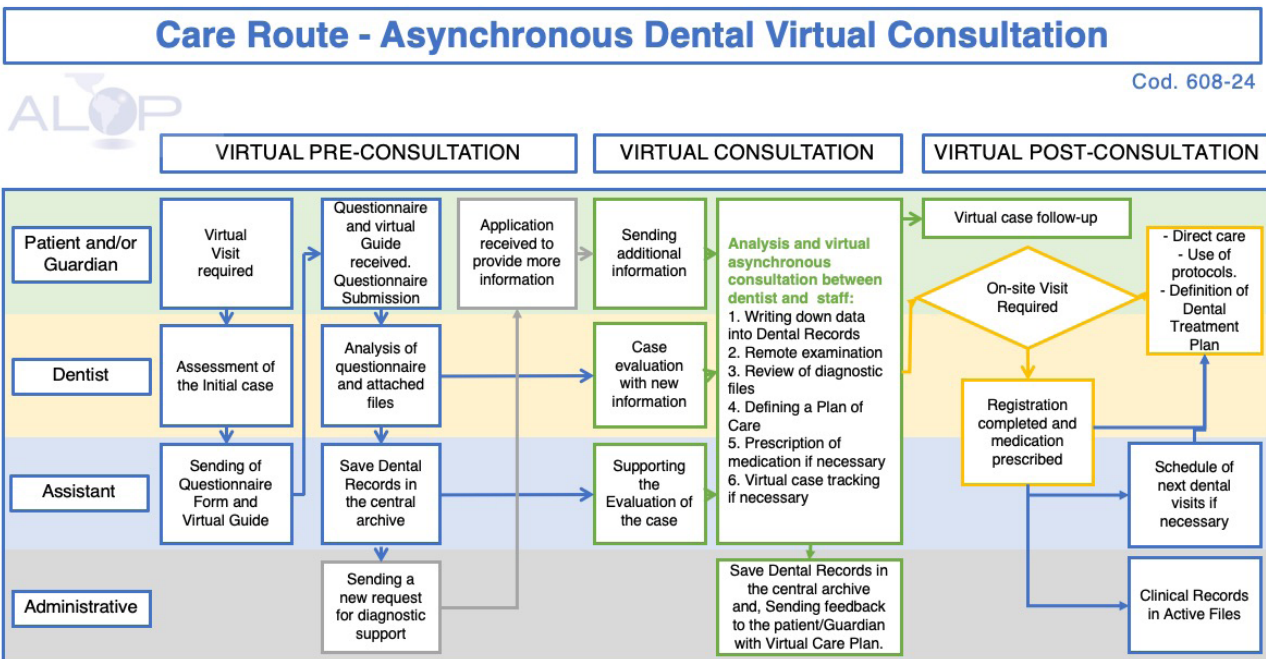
Care Route - Asynchronous Dental Virtual Consultation

Cod. 608-24

ALOP

VIRTUAL PRE-CONSULTATION

VIRTUAL CONSULTATION

VIRTUAL POST-CONSULTATION

Patient and/or Guardian

Dentist

Assistant

Administrative

Virtual Visit required

Assessment of the Initial case

Sending of Questionnaire Form and Virtual Guide

Questionnaire and virtual Guide received. Questionnaire Submission

Analysis of questionnaire and attached files

Save Dental Records in the central archive

Sending a new request for diagnostic support

Application received to provide more information

Sending additional information

Case evaluation with new information

Supporting the Evaluation of the case

Analysis and virtual asynchronous consultation between dentist and staff:
1. Writing down data into Dental Records
2. Remote examination
3. Review of diagnostic files
4. Defining a Plan of Care
5. Prescription of medication if necessary
6. Virtual case tracking if necessary

Save Dental Records in the central archive and, Sending feedback to the patient/Guardian with Virtual Care Plan.

Virtual case follow-up

On-site Visit Required

- Direct care
- Use of protocols.
- Definition of Dental Treatment Plan

Registration completed and medication prescribed

Schedule of next dental visits if necessary

Clinical Records in Active Files